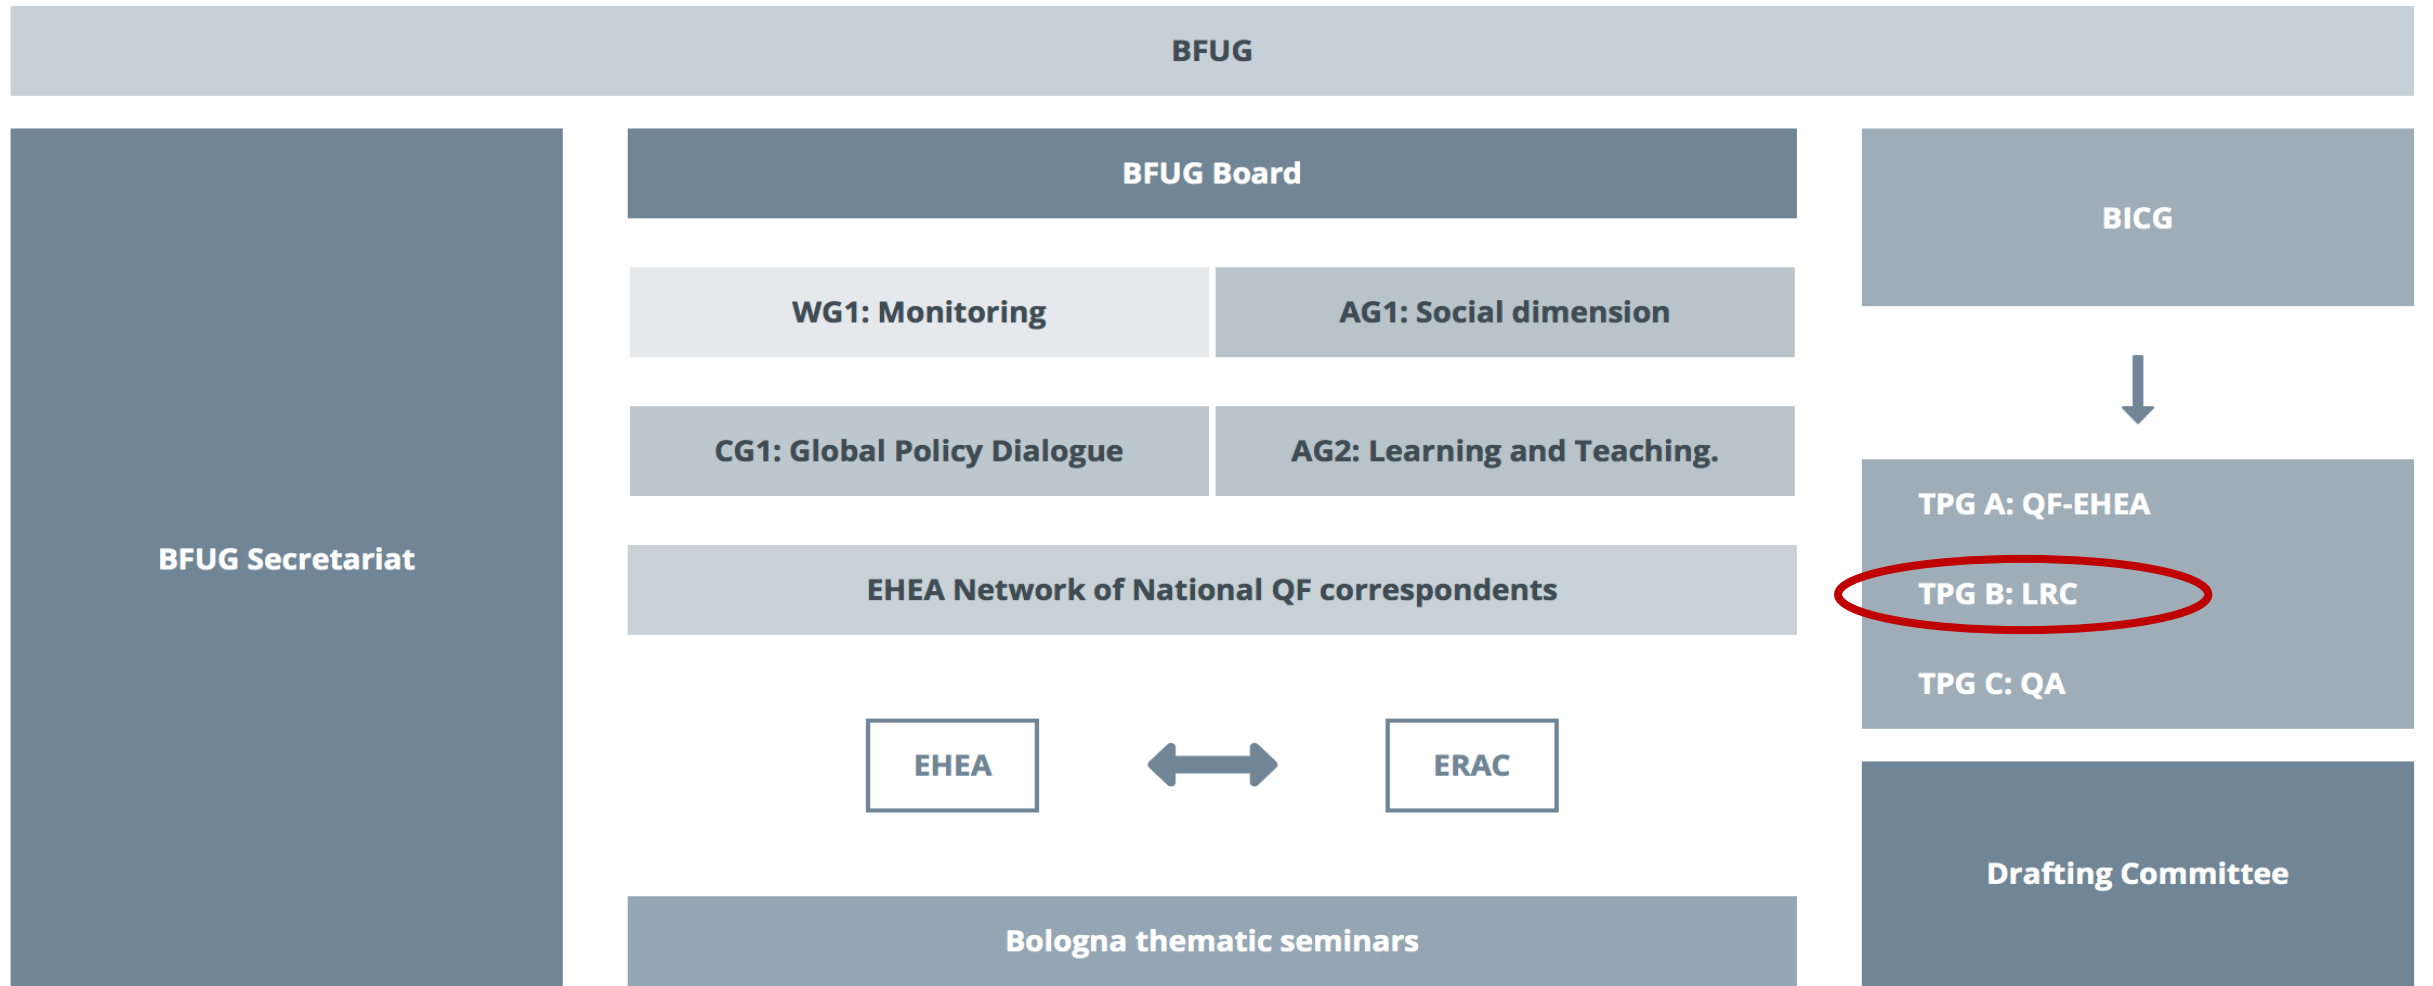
BFUG

BFUG Secretariat

BFUG Board

WG1: Monitoring

AG1: Social dimension

CG1: Global Policy Dialogue

AG2: Learning and Teaching.

EHEA Network of National QF correspondents

EHEA

ERAC

Bologna thematic seminars

BICG

TPG A: QF-EHEA

TPG B: LRC

TPG C: QA

Drafting Committee